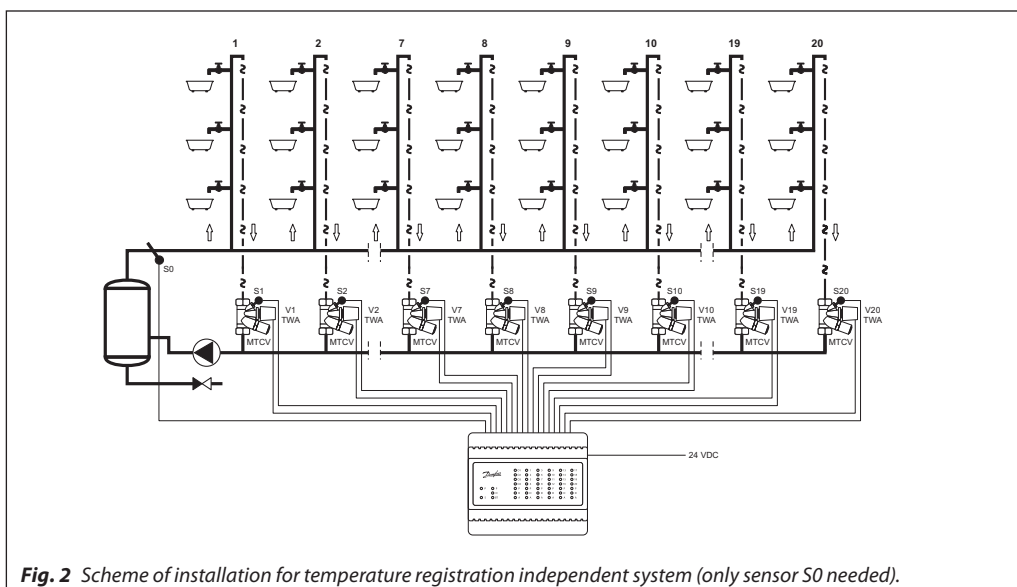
1 2 7 8 9 10 19 20

S0

S1 V1 TWA MTCV
S2 V2 TWA MTCV
S7 V7 TWA MTCV
S8 V8 TWA MTCV
S9 V9 TWA MTCV
S10 V10 TWA MTCV
S19 V19 TWA MTCV
S20 V20 TWA MTCV

Danfoss

24 VDC

Fig. 2 Scheme of installation for temperature registration independent system (only sensor S0 needed).